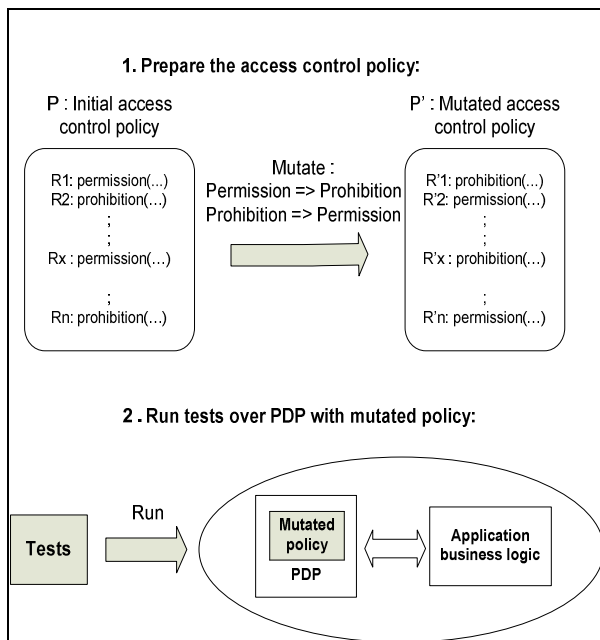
1. Prepare the access control policy:

P : Initial access control policy

R1: permission(…)
R2: prohibition(…)
;
;
Rx : permission(…)
;
Rn: prohibition(…)

Mutate :
Permission => Prohibition
Prohibition => Permission

P' : Mutated access control policy

R'1: prohibition(…)
R'2: permission(…)
;
;
R'x : prohibition(…)
;
R'n: permission(…)

2 . Run tests over PDP with mutated policy:

Tests

Run

Mutated policy

PDP

Application business logic